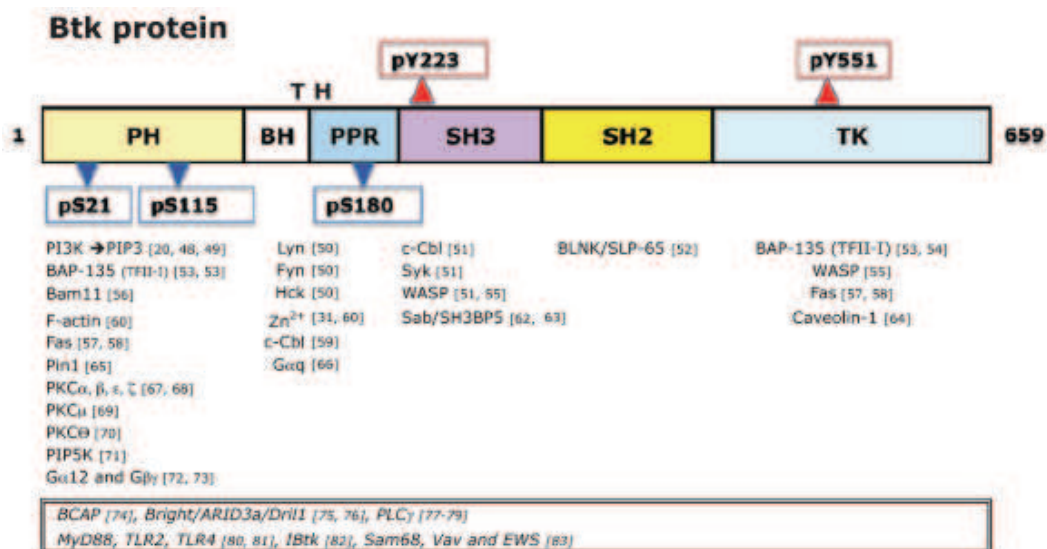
Btk protein

pY223

pY551

T H

1

PH

BH

PPR

SH3

SH2

TK

659

pS21

pS115

pS180

PI3K → PIP3 [20, 48, 49]
BAP-135 (TFII-I) [53, 53]
Bam11 [56]
F-actin [60]
Fas [57, 58]
Pin1 [65]
PKCα, β, ε, ζ [67, 68]
PKCμ [69]
PKCΘ [70]
PIP5K [71]
Gα12 and Gβγ [72, 73]

Lyn [50]
Fyn [50]
Hck [50]
$Zn^{2+}$ [31, 60]
c-Cbl [59]
Gαq [66]

c-Cbl [51]
Syk [51]
WASP [51, 55]
Sab/SH3BP5 [62, 63]

BLNK/SLP-65 [52]

BAP-135 (TFII-I) [53, 54]
WASP [55]
Fas [57, 58]
Caveolin-1 [64]

BCAP [74], Bright/ARID3a/Dril1 [75, 76], PLCγ [77-79]
MyD88, TLR2, TLR4 [80, 81], IBtk [82], Sam68, Vav and EWS [83]